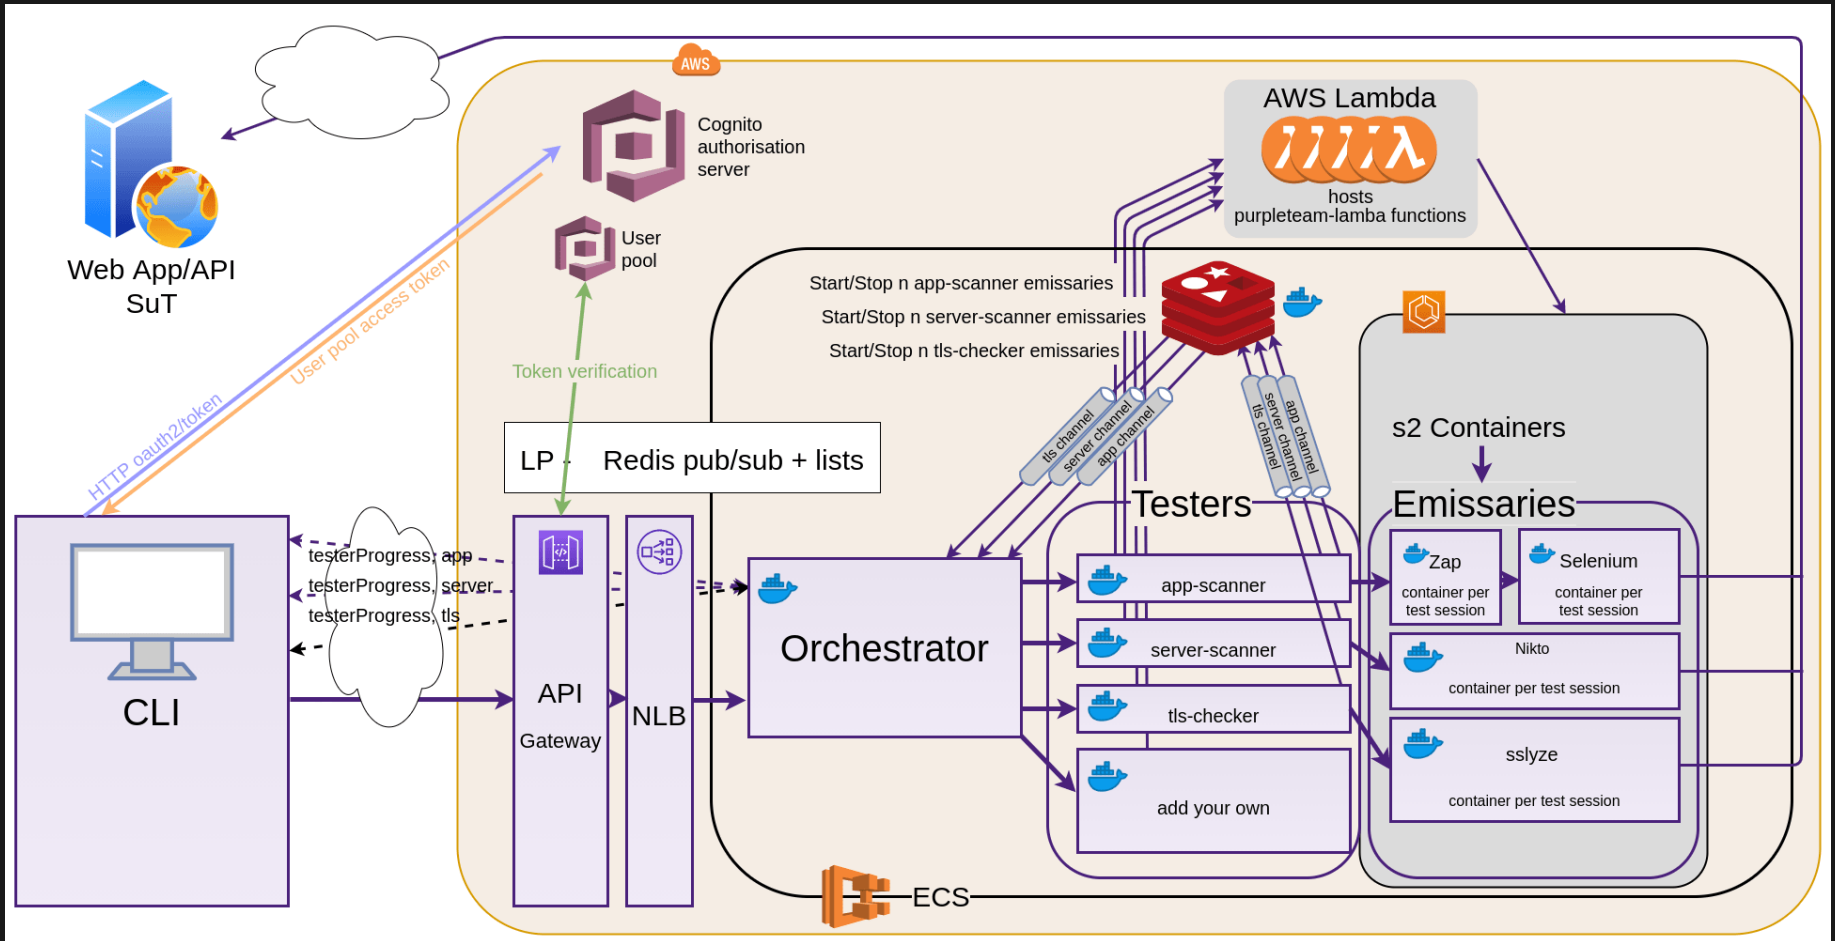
AWS

Web App/API SuT

Cognito authorisation server

User pool

AWS Lambda

hosts purpleteam-lamba functions

HTTP oauth2/token

User pool access token

Token verification

Start/Stop n app-scanner emissaries

Start/Stop n server-scanner emissaries

Start/Stop n tls-checker emissaries

LP - Redis pub/sub + lists

tls channel

server channel

app channel

tls channel

server channel

app channel

s2 Containers

Emissaries

Testers

testerProgress, app

testerProgress, server

testerProgress, tls

API

Gateway

NLB

Orchestrator

app-scanner

server-scanner

tls-checker

add your own

Zap

container per test session

Selenium

container per test session

Nikto

container per test session

sslyze

container per test session

CLI

ECS